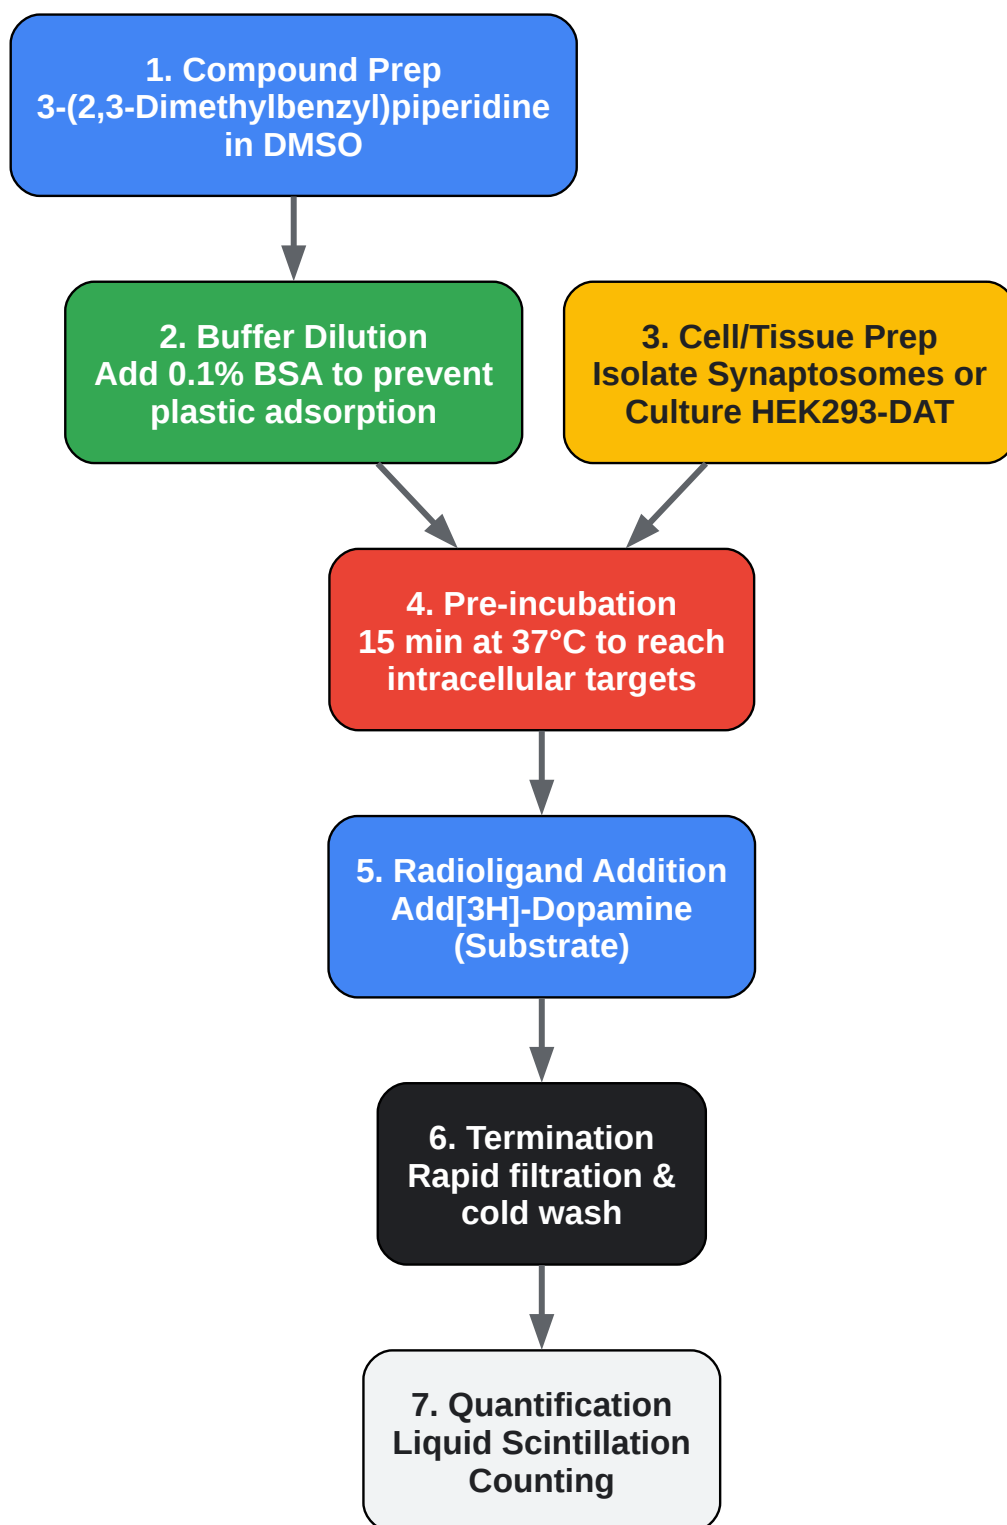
1. Compound Prep
3-(2,3-Dimethylbenzyl)piperidine
in DMSO

2. Buffer Dilution
Add 0.1% BSA to prevent
plastic adsorption

3. Cell/Tissue Prep
Isolate Synaptosomes or
Culture HEK293-DAT

4. Pre-incubation
15 min at 37°C to reach
intracellular targets

5. Radioligand Addition
Add[3H]-Dopamine
(Substrate)

6. Termination
Rapid filtration &
cold wash

7. Quantification
Liquid Scintillation
Counting